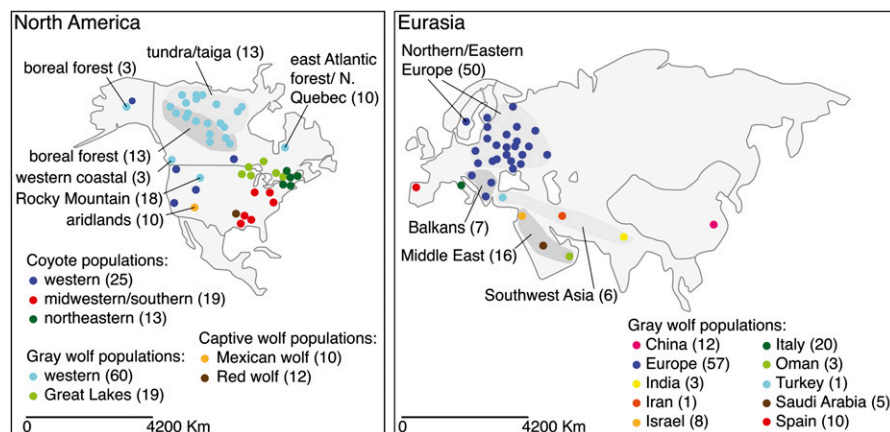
North America

boreal forest (3)

tundra/taiga (13)

east Atlantic forest/ N. Quebec (10)

boreal forest (13)

western coastal (3)

Rocky Mountain (18)

aridlands (10)

Coyote populations:
western (25)
midwestern/southern (19)
northeastern (13)

Gray wolf populations:
western (60)
Great Lakes (19)

Captive wolf populations:
Mexican wolf (10)
Red wolf (12)

0 4200 Km

Eurasia

Northern/Eastern Europe (50)

Balkans (7)

Middle East (16)

Southwest Asia (6)

Gray wolf populations:

| | |
|---|---|
| China (12) | Italy (20) |
| Europe (57) | Oman (3) |
| India (3) | Turkey (1) |
| Iran (1) | Saudi Arabia (5) |
| Israel (8) | Spain (10) |

0 4200 Km